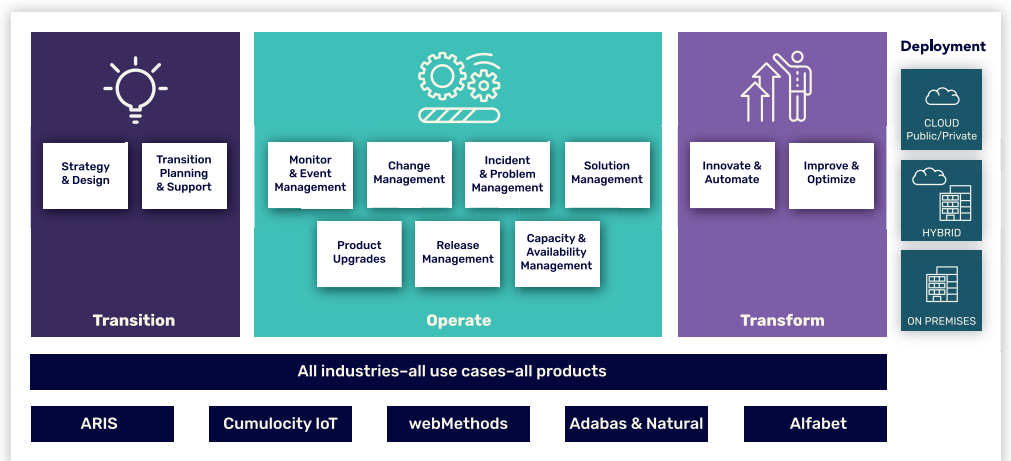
Strategy & Design

Transition Planning & Support

Transition

Monitor & Event Management

Change Management

Incident & Problem Management

Solution Management

Product Upgrades

Release Management

Capacity & Availability Management

Operate

Innovate & Automate

Improve & Optimize

Transform

Deployment

CLOUD Public/Private

HYBRID

ON PREMISES

All industries–all use cases–all products

ARIS

Cumulocity IoT

webMethods

Adabas & Natural

Alfabet